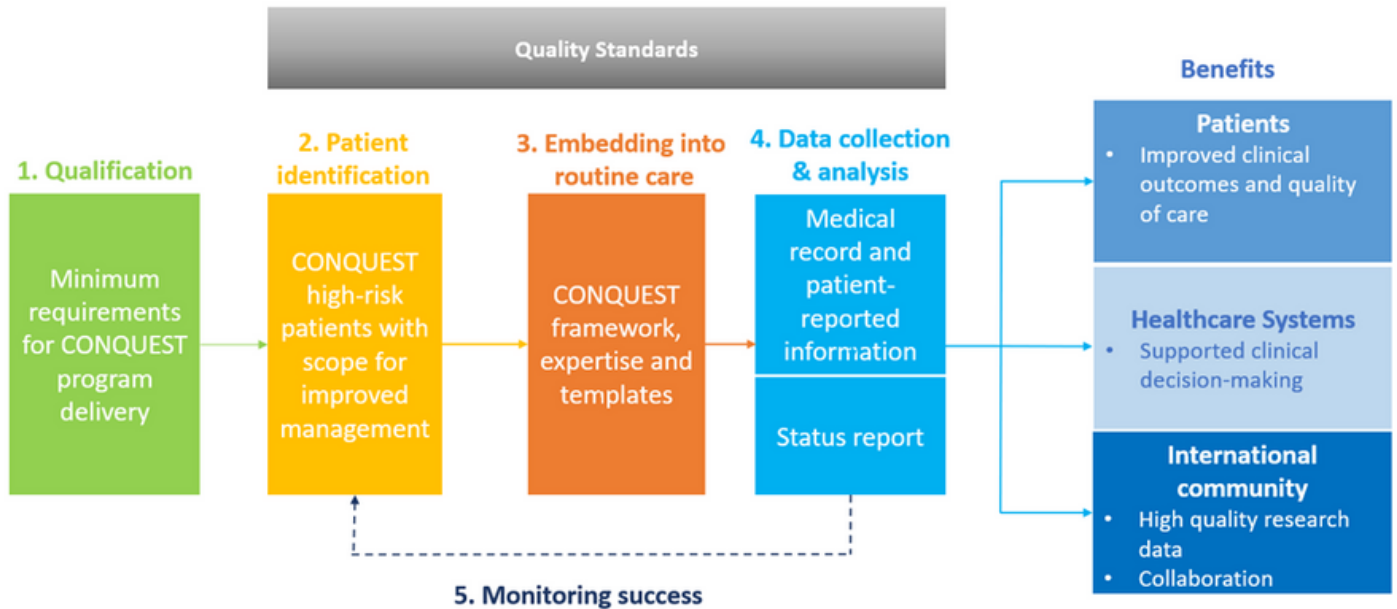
Quality Standards

1. Qualification

Minimum requirements for CONQUEST program delivery

2. Patient identification

CONQUEST high-risk patients with scope for improved management

3. Embedding into routine care

CONQUEST framework, expertise and templates

4. Data collection & analysis

Medical record and patient-reported information

Status report

5. Monitoring success

Benefits

Patients
• Improved clinical outcomes and quality of care

Healthcare Systems
• Supported clinical decision-making

International community
• High quality research data
• Collaboration